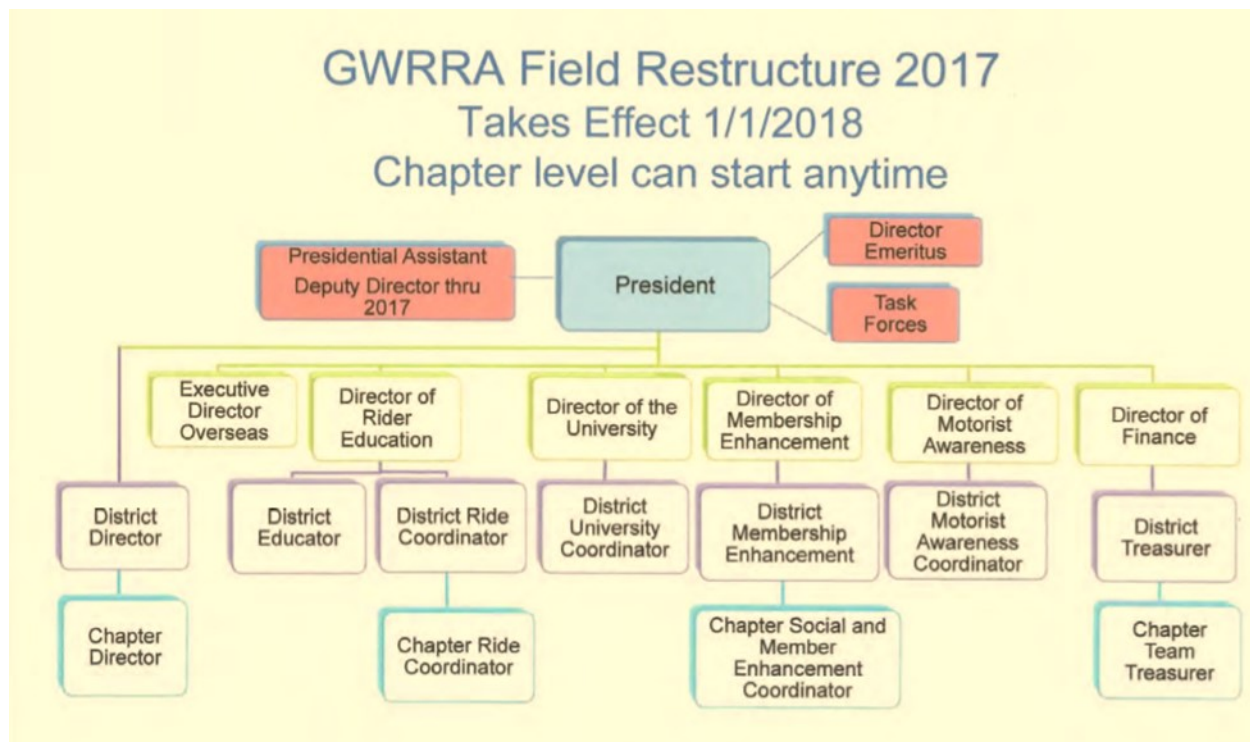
GWRRA Field Restructure 2017
Takes Effect 1/1/2018
Chapter level can start anytime

Presidential Assistant
Deputy Director thru 2017

President

Director Emeritus

Task Forces

Executive Director Overseas

Director of Rider Education

Director of the University

Director of Membership Enhancement

Director of Motorist Awareness

Director of Finance

District Director

District Educator

District Ride Coordinator

District University Coordinator

District Membership Enhancement

District Motorist Awareness Coordinator

District Treasurer

Chapter Director

Chapter Ride Coordinator

Chapter Social and Member Enhancement Coordinator

Chapter Team Treasurer